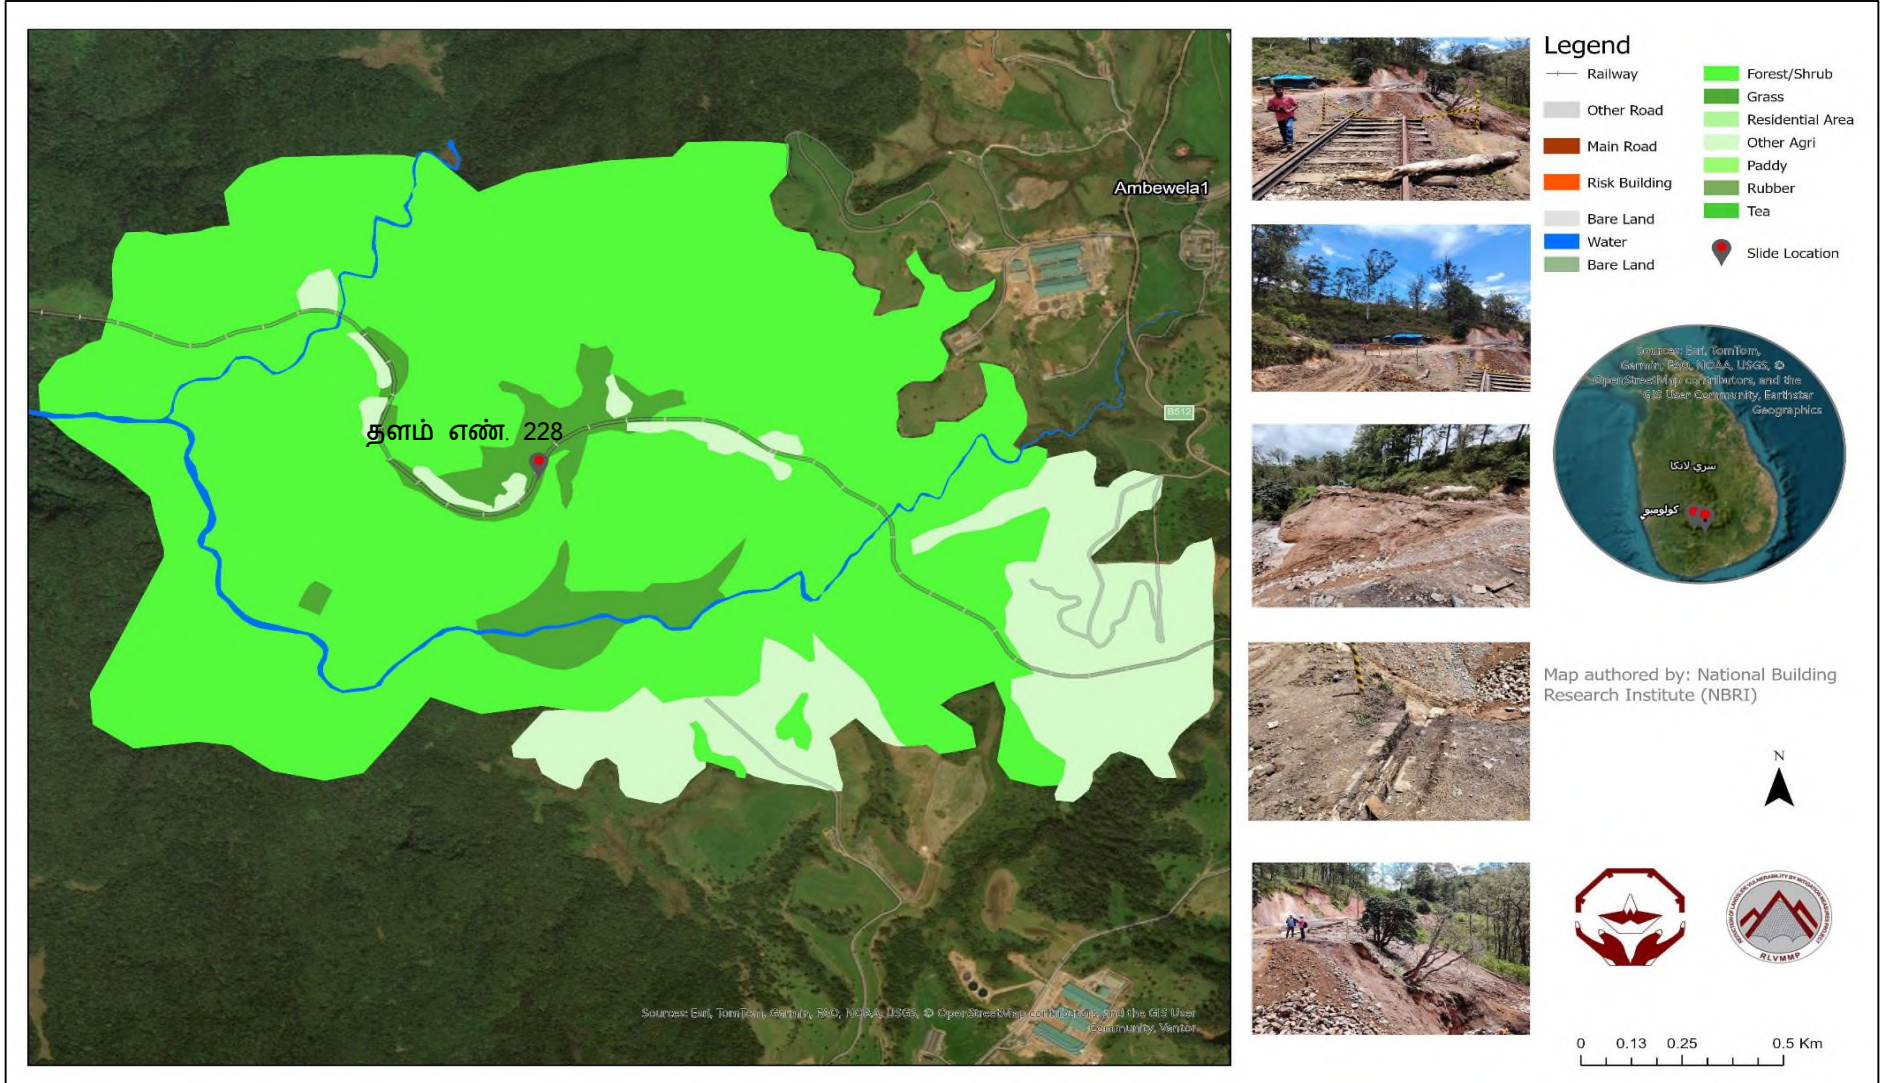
Ambewela1

B512

தளம் எண். 228

Sources: Esri, TomTom, Garmin, FAO, NOAA, USGS, © OpenStreetMap contributors, and the GIS User Community, Vantor

Legend

Railway

Other Road

Main Road

Risk Building

Bare Land

Water

Bare Land

Forest/Shrub

Grass

Residential Area

Other Agri

Paddy

Rubber

Tea

Slide Location

Sources: Esri, TomTom, Garmin, FAO, NOAA, USGS, © OpenStreetMap contributors, and the GIS User Community, Earthstar Geographics

سري لانكا

كولومبو

Map authored by: National Building Research Institute (NBRI)

N

RLVMMP

0 0.13 0.25 0.5 Km